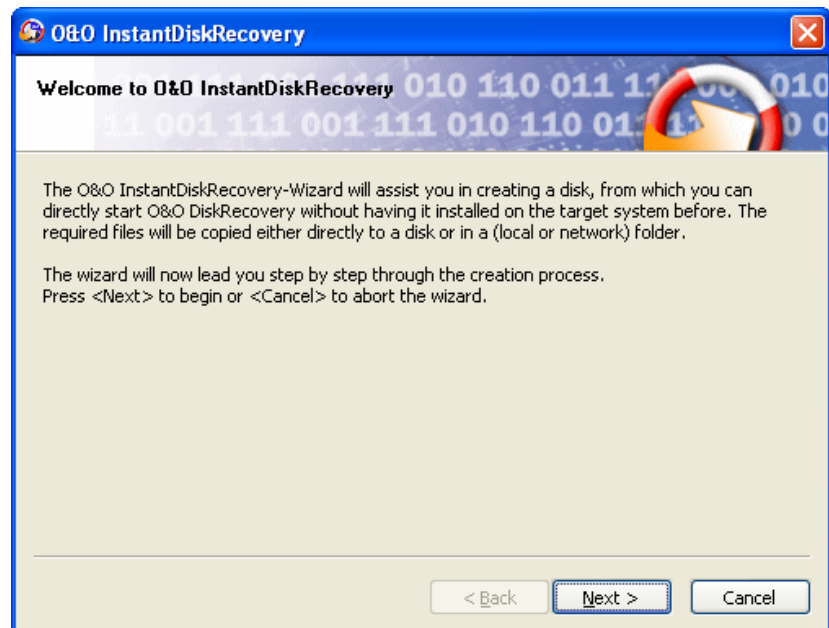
O&O InstantDiskRecovery

Welcome to O&O InstantDiskRecovery

010 110 011 11 010
1 001 111 001 111 010 110 01 0

The O&O InstantDiskRecovery-Wizard will assist you in creating a disk, from which you can directly start O&O DiskRecovery without having it installed on the target system before. The required files will be copied either directly to a disk or in a (local or network) folder.

The wizard will now lead you step by step through the creation process.
Press <Next> to begin or <Cancel> to abort the wizard.

< Back
Next >
Cancel